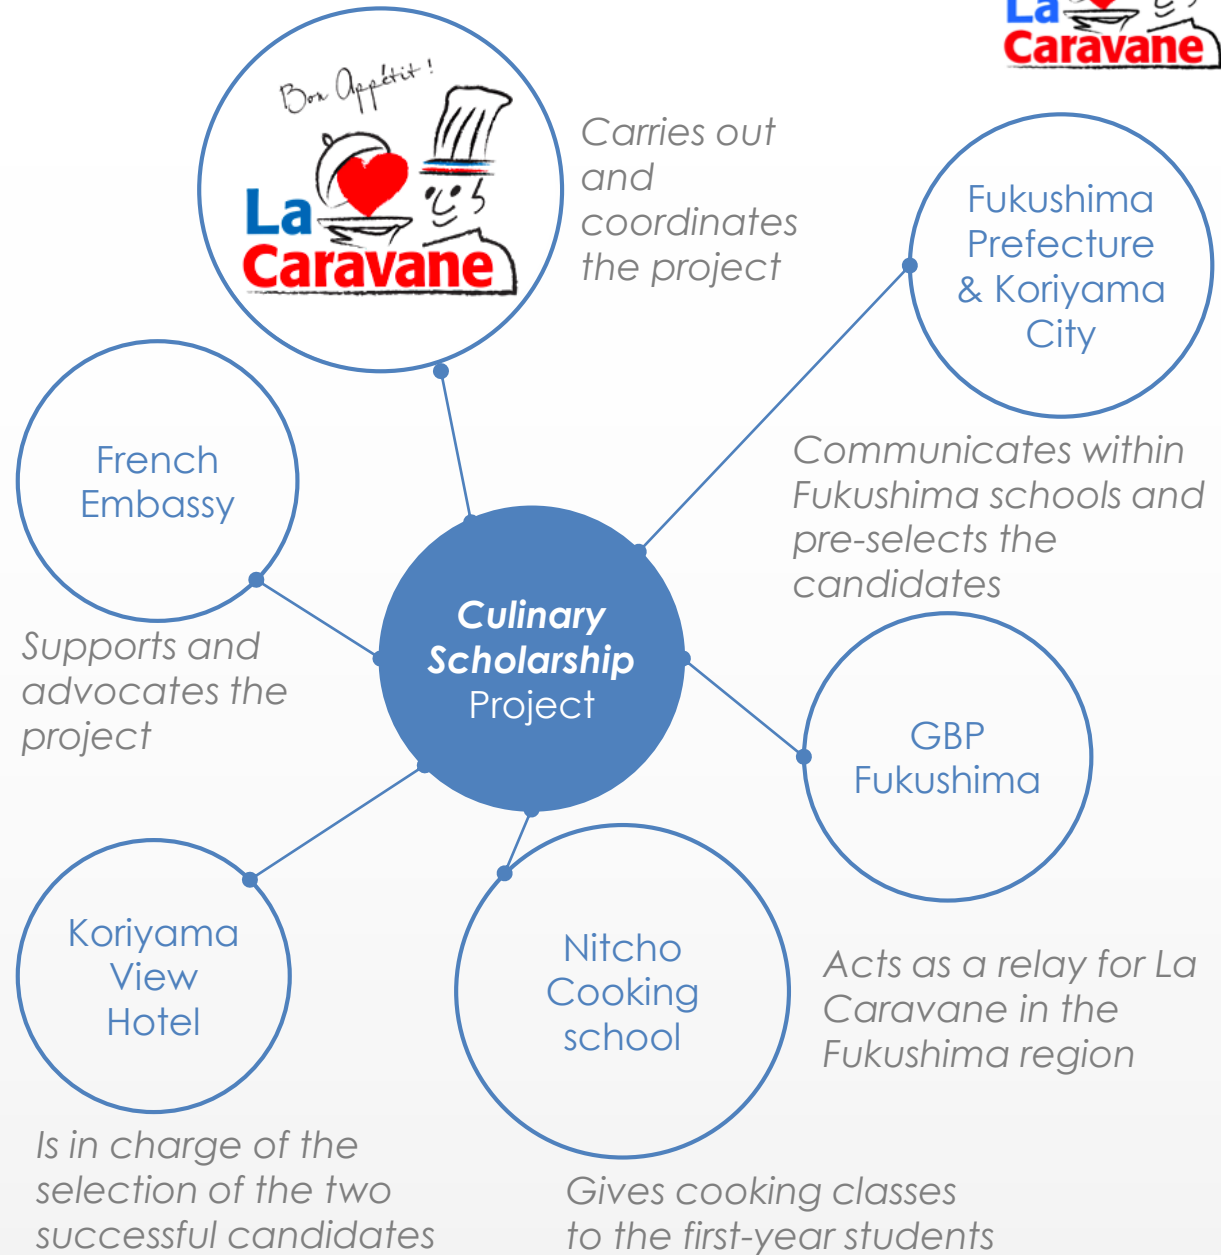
La Caravane

Bon Appétit !

La Caravane

Carries out and coordinates the project

Fukushima Prefecture & Koriyama City

Communicates within Fukushima schools and pre-selects the candidates

French Embassy

Supports and advocates the project

Culinary Scholarship Project

GBP Fukushima

Acts as a relay for La Caravane in the Fukushima region

Koriyama View Hotel

Is in charge of the selection of the two successful candidates

Nitcho Cooking school

Gives cooking classes to the first-year students